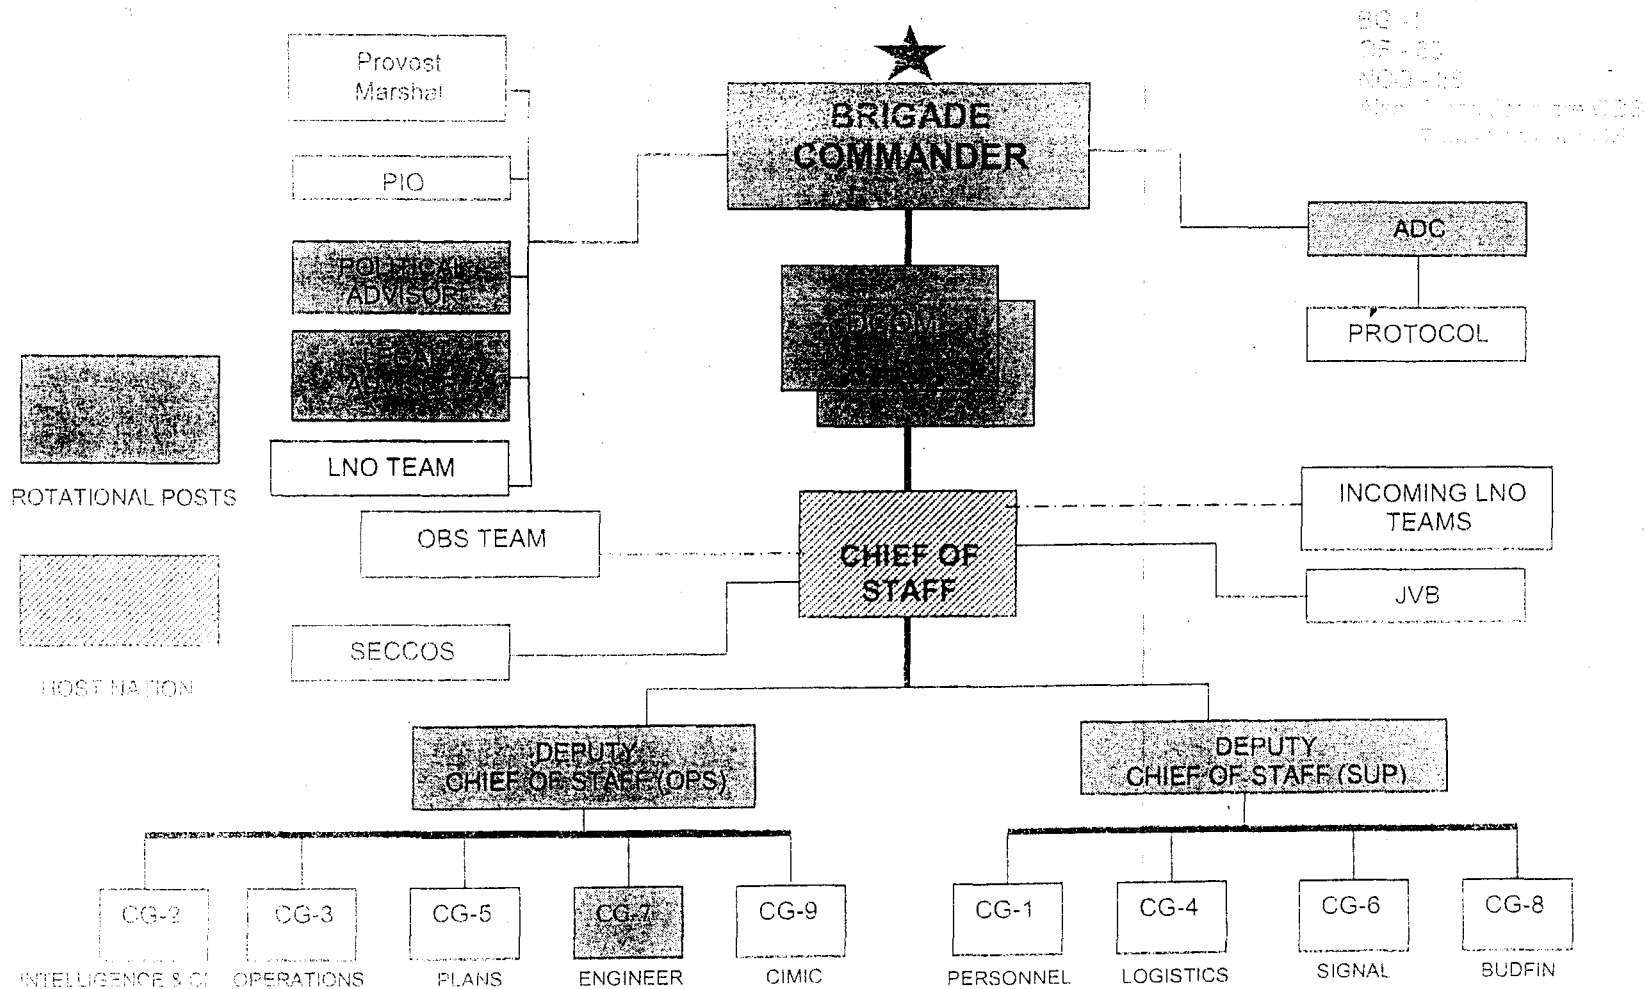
BG - 1
OF - 62
NCO - 93
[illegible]

Provost Marshal

PIO

POLITICAL ADVISOR

LEGAL ADVISOR

LNO TEAM

BRIGADE COMMANDER

DCOM

ADC

PROTOCOL

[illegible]

ROTATIONAL POSTS

HOST NATION

OBS TEAM

CHIEF OF STAFF

INCOMING LNO TEAMS

JVB

SECCOS

DEPUTY CHIEF OF STAFF (OPS)

DEPUTY CHIEF OF STAFF (SUP)

CG-2
INTELLIGENCE & CI

CG-3
OPERATIONS

CG-5
PLANS

CG-7
ENGINEER

CG-9
CIMIC

CG-1
PERSONNEL

CG-4
LOGISTICS

CG-6
SIGNAL

CG-8
BUDFIN